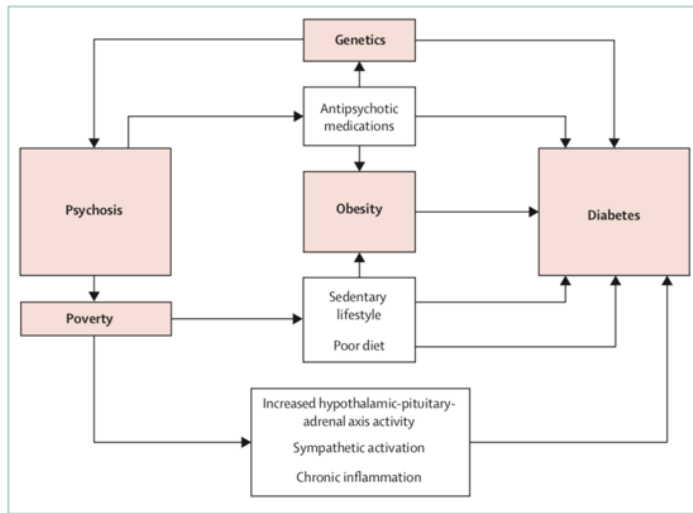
Genetics

Antipsychotic medications

Psychosis

Obesity

Diabetes

Poverty

Sedentary lifestyle

Poor diet

Increased hypothalamic-pituitary-adrenal axis activity

Sympathetic activation

Chronic inflammation